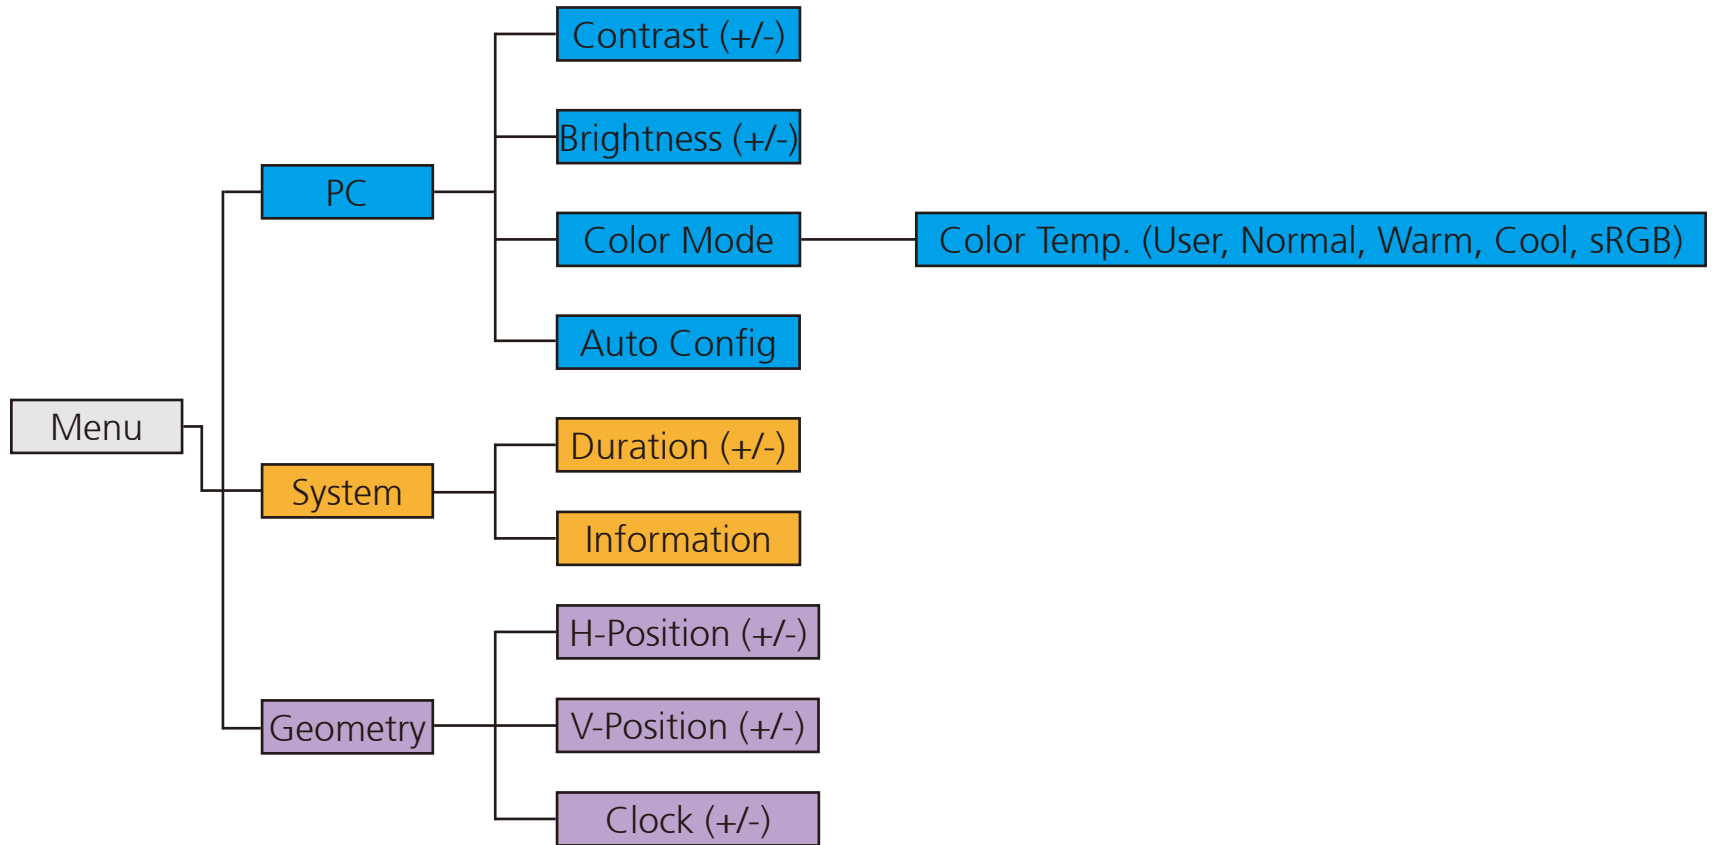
Menu

PC

Contrast (+/-)

Brightness (+/-)

Color Mode

Color Temp. (User, Normal, Warm, Cool, sRGB)

Auto Config

System

Duration (+/-)

Information

Geometry

H-Position (+/-)

V-Position (+/-)

Clock (+/-)